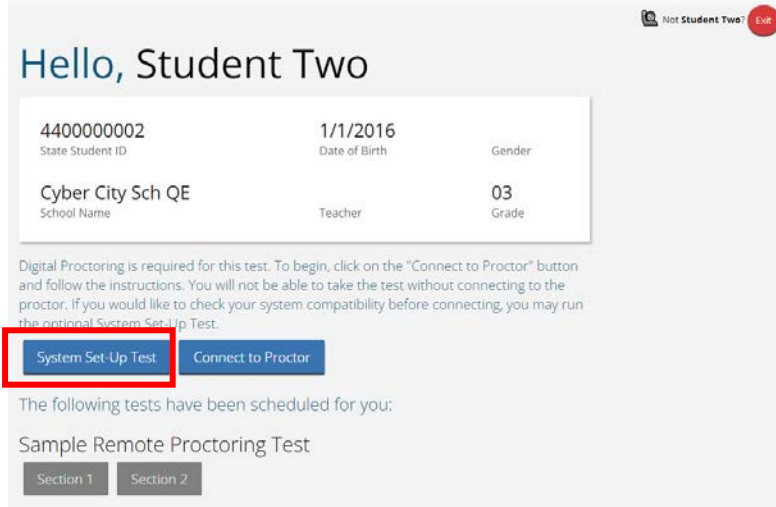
Not Student Two? Exit

Hello, Student Two

| 4400000002 | 1/1/2016 | |
|---|---|---|
| State Student ID | Date of Birth | Gender |
| Cyber City Sch QE | | 03 |
| School Name | Teacher | Grade |

Digital Proctoring is required for this test. To begin, click on the "Connect to Proctor" button and follow the instructions. You will not be able to take the test without connecting to the proctor. If you would like to check your system compatibility before connecting, you may run the optional System Set-Up Test.

System Set-Up Test

Connect to Proctor

The following tests have been scheduled for you:

Sample Remote Proctoring Test

Section 1

Section 2